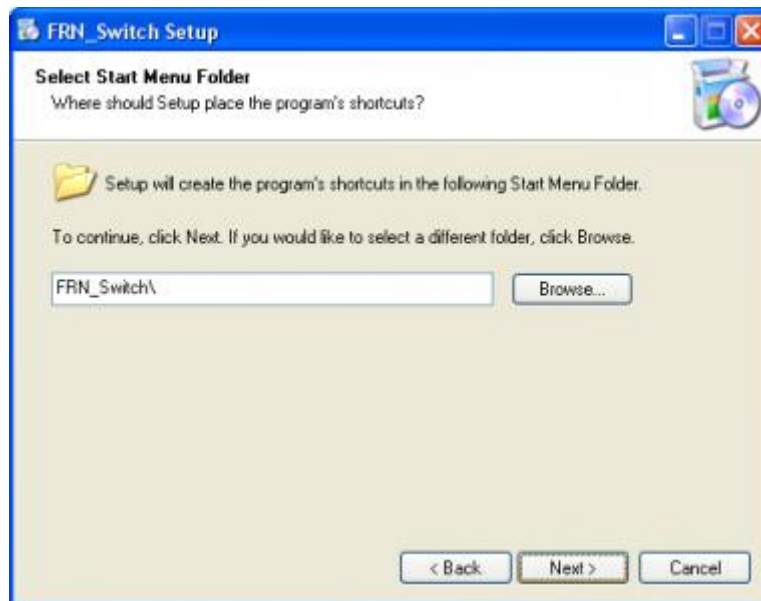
FRN_Switch Setup

Select Start Menu Folder
Where should Setup place the program's shortcuts?

Setup will create the program's shortcuts in the following Start Menu Folder.

To continue, click Next. If you would like to select a different folder, click Browse.

FRN_Switch\

Browse...

< Back

Next >

Cancel